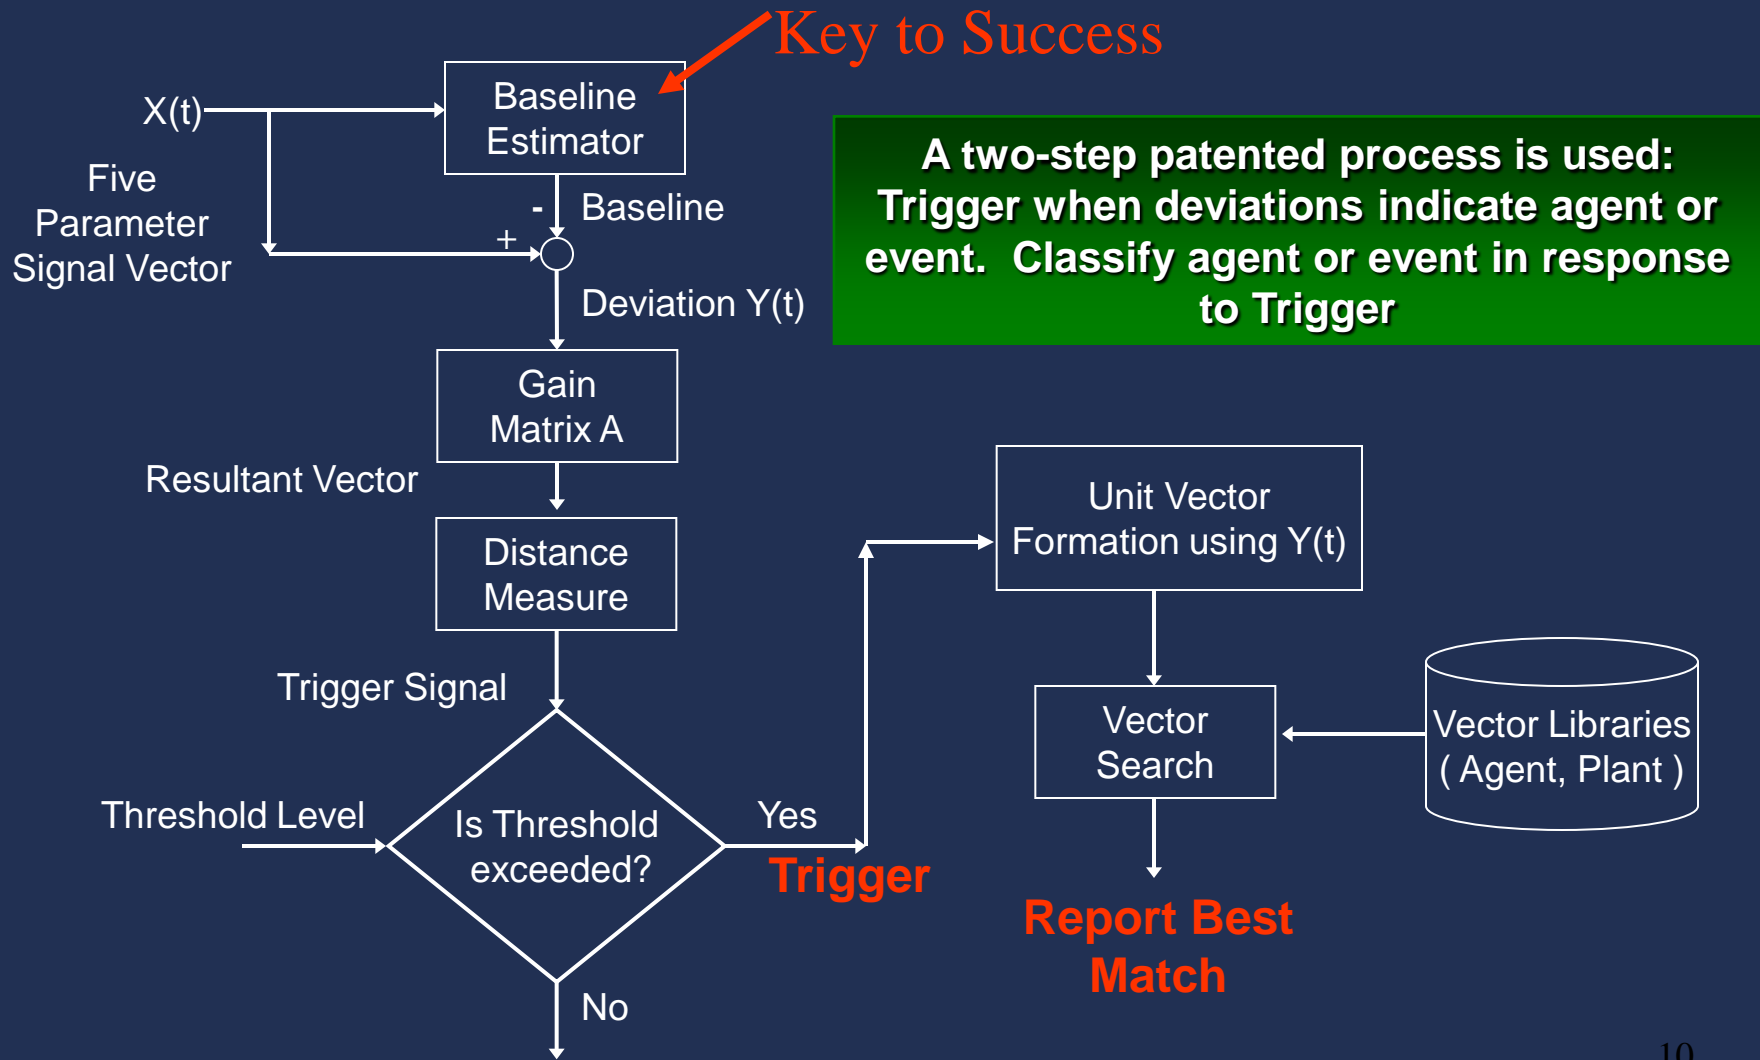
Key to Success

X(t)

Five Parameter Signal Vector

Baseline Estimator

-

Baseline

+

Deviation Y(t)

A two-step patented process is used: Trigger when deviations indicate agent or event. Classify agent or event in response to Trigger

Gain Matrix A

Resultant Vector

Distance Measure

Unit Vector Formation using Y(t)

Trigger Signal

Vector Search

Vector Libraries ( Agent, Plant )

Threshold Level

Is Threshold exceeded?

Yes

Trigger

Report Best Match

No

10